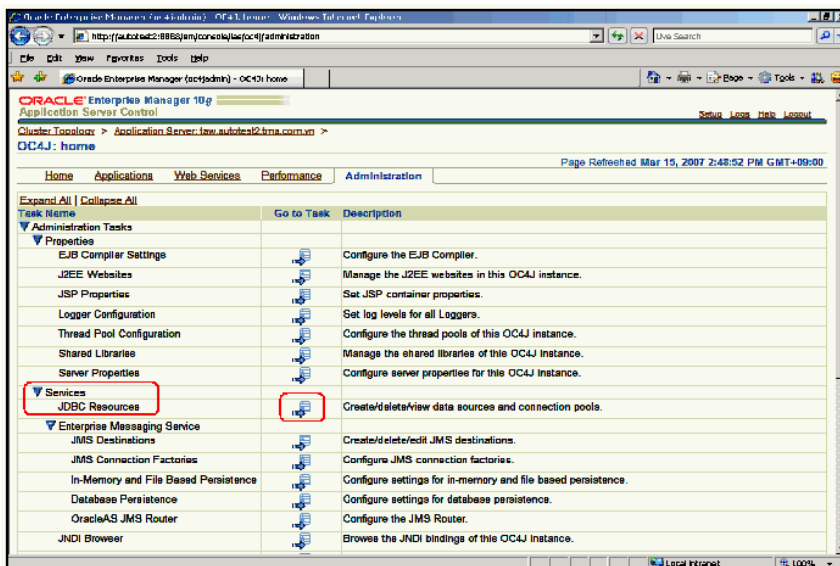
Oracle Enterprise Manager (oc4jadmin) - OC4J: home - Windows Internet Explorer

http://autotest2:8888/em/console/ias/oc4j/administration

Live Search

File Edit View Favorites Tools Help

Oracle Enterprise Manager (oc4jadmin) - OC4J: home

Page Tools

ORACLE Enterprise Manager 10g
Application Server Control

Setup Logs Help Logout

Cluster Topology > Application Server: faw.autotest2.tma.com.vn >
OC4J: home

Page Refreshed Mar 15, 2007 2:48:52 PM GMT+09:00

Home Applications Web Services Performance Administration

Expand All | Collapse All

| Task Name | Go to Task | Description |
|---|---|---|
| Administration Tasks | | |
| Properties | | |
| EJB Compiler Settings | | Configure the EJB Compiler. |
| J2EE Websites | | Manage the J2EE websites in this OC4J instance. |
| JSP Properties | | Set JSP container properties. |
| Logger Configuration | | Set log levels for all Loggers. |
| Thread Pool Configuration | | Configure the thread pools of this OC4J instance. |
| Shared Libraries | | Manage the shared libraries of this OC4J instance. |
| Server Properties | | Configure server properties for this OC4J instance. |
| Services | | |
| JDBC Resources | | Create/delete/view data sources and connection pools. |
| Enterprise Messaging Service | | |
| JMS Destinations | | Create/delete/edit JMS destinations. |
| JMS Connection Factories | | Configure JMS connection factories. |
| In-Memory and File Based Persistence | | Configure settings for in-memory and file based persistence. |
| Database Persistence | | Configure settings for database persistence. |
| OracleAS JMS Router | | Configure the JMS Router. |
| JNDI Browser | | Browse the JNDI bindings of this OC4J instance. |

Local intranet 100%